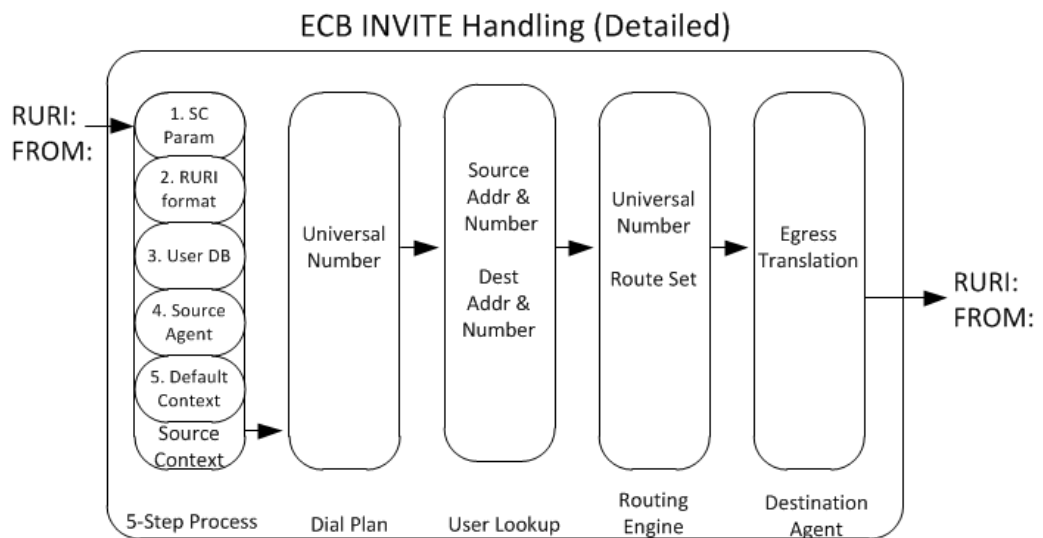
ECB INVITE Handling (Detailed)

RURI:
FROM:

1. SC Param

2. RURI format

3. User DB

4. Source Agent

5. Default Context

Source Context

Universal Number

Source Addr & Number

Dest Addr & Number

Universal Number

Route Set

Egress Translation

RURI:
FROM:

5-Step Process

Dial Plan

User Lookup

Routing Engine

Destination Agent